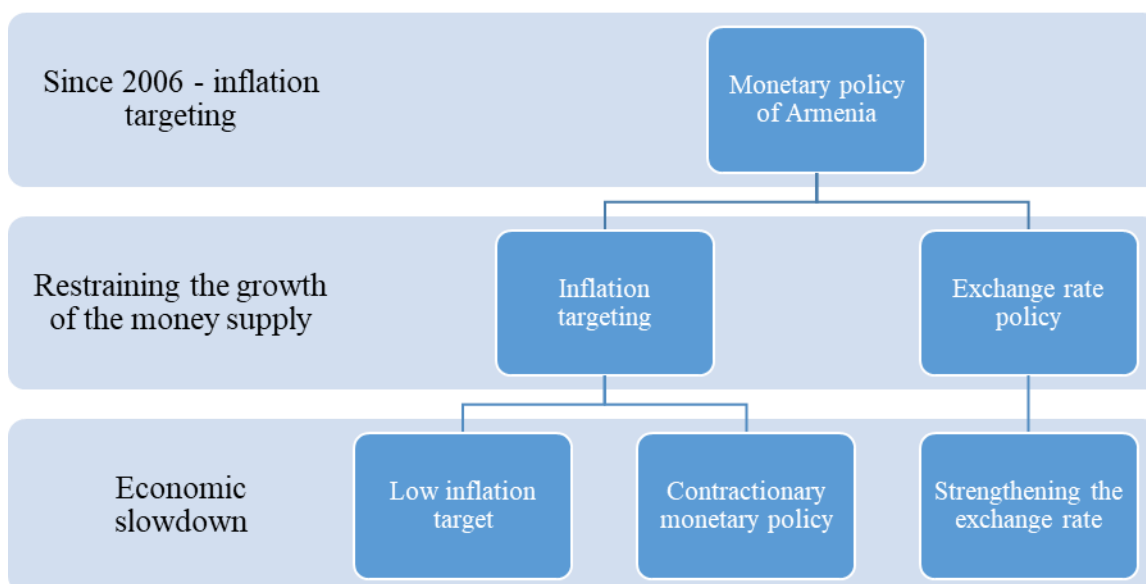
Since 2006 - inflation targeting

Monetary policy of Armenia

Restraining the growth of the money supply

Inflation targeting

Exchange rate policy

Economic slowdown

Low inflation target

Contractionary monetary policy

Strengthening the exchange rate